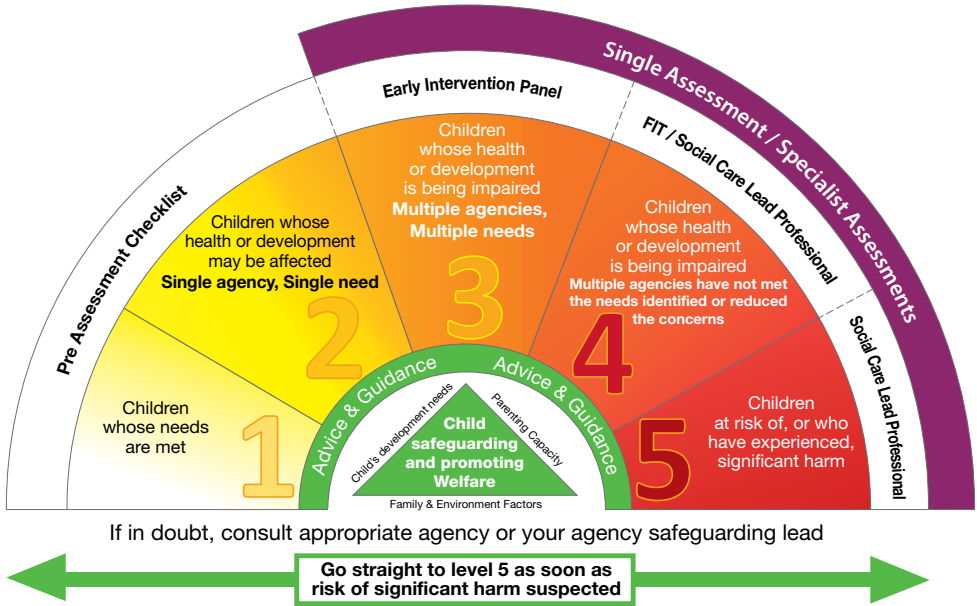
Single Assessment / Specialist Assessments

Early Intervention Panel

FIT / Social Care Lead Professional

Social Care Lead Professional

Pre Assessment Checklist

Children whose needs are met

1

Children whose health or development may be affected
Single agency, Single need

2

Children whose health or development is being impaired
Multiple agencies, Multiple needs

3

Children whose health or development is being impaired
Multiple agencies have not met the needs identified or reduced the concerns

4

Children at risk of, or who have experienced, significant harm

5

Advice & Guidance

Advice & Guidance

Child's development needs

Parenting Capacity

Child safeguarding and promoting Welfare

Family & Environment Factors

If in doubt, consult appropriate agency or your agency safeguarding lead

Go straight to level 5 as soon as risk of significant harm suspected